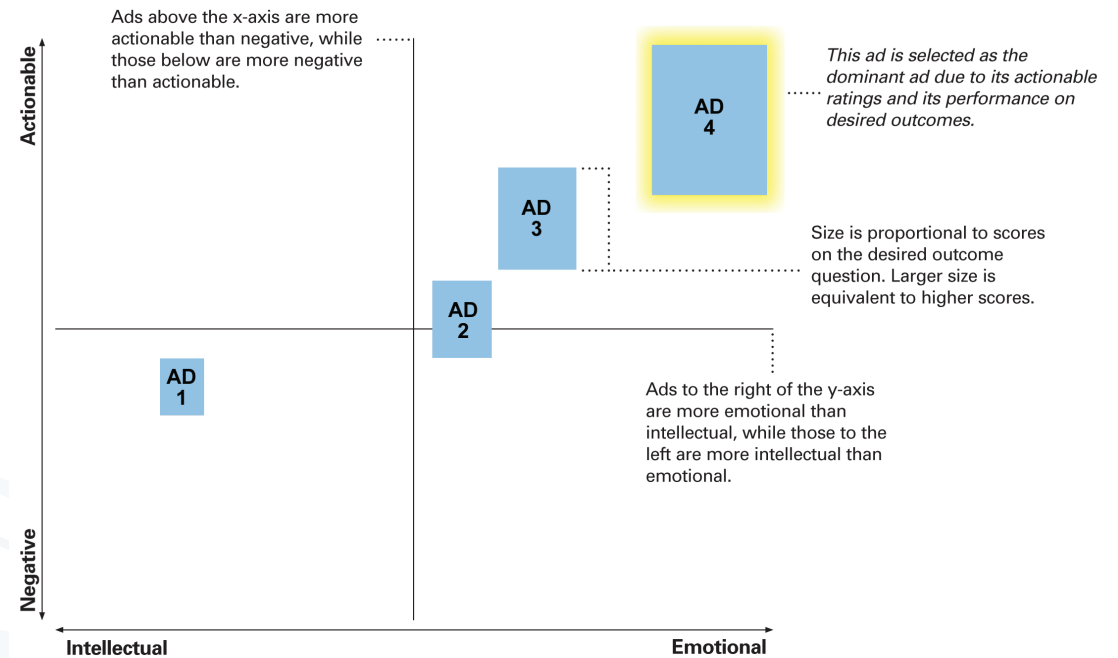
Ads above the x-axis are more actionable than negative, while those below are more negative than actionable.

This ad is selected as the dominant ad due to its actionable ratings and its performance on desired outcomes.

Actionable

AD 4

AD 3

Size is proportional to scores on the desired outcome question. Larger size is equivalent to higher scores.

AD 2

AD 1

Ads to the right of the y-axis are more emotional than intellectual, while those to the left are more intellectual than emotional.

Negative

Intellectual

Emotional